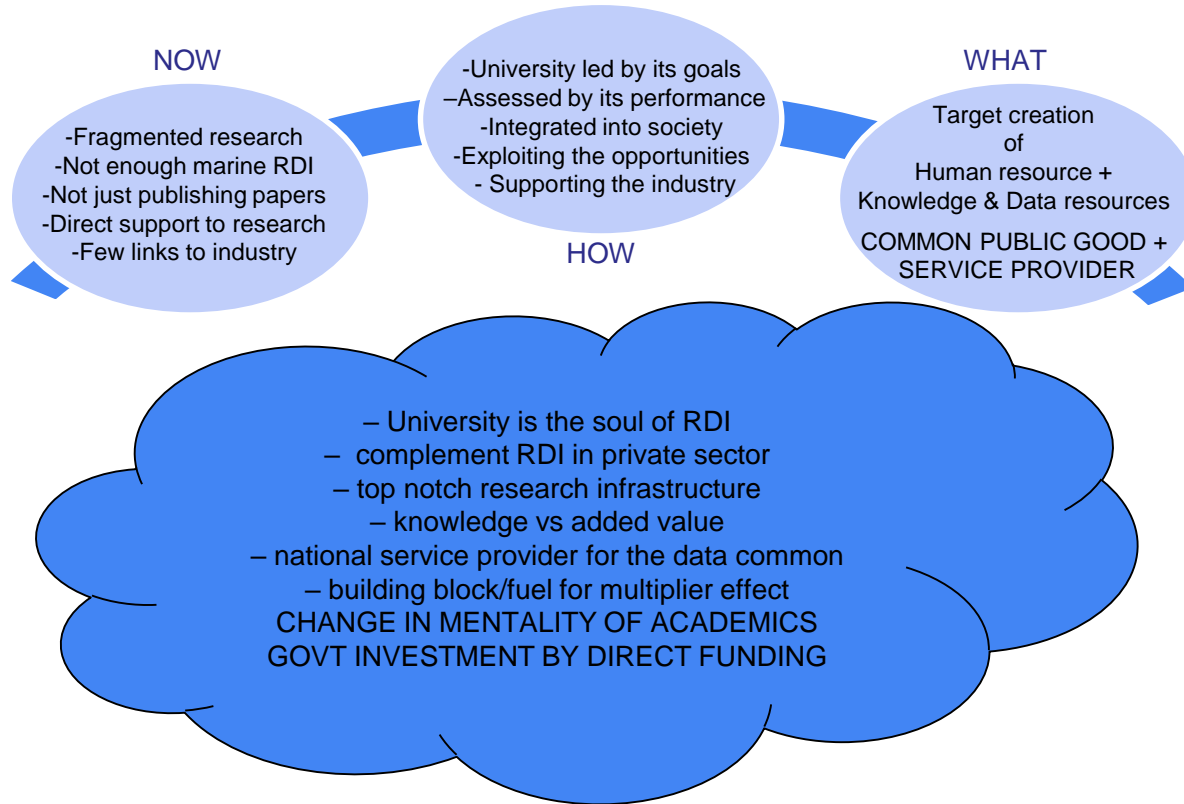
NOW

-Fragmented research
-Not enough marine RDI
-Not just publishing papers
-Direct support to research
-Few links to industry

-University led by its goals
–Assessed by its performance
-Integrated into society
-Exploiting the opportunities
- Supporting the industry

HOW

WHAT

Target creation
of
Human resource +
Knowledge & Data resources
COMMON PUBLIC GOOD +
SERVICE PROVIDER

– University is the soul of RDI
– complement RDI in private sector
– top notch research infrastructure
– knowledge vs added value
– national service provider for the data common
– building block/fuel for multiplier effect
CHANGE IN MENTALITY OF ACADEMICS
GOVT INVESTMENT BY DIRECT FUNDING